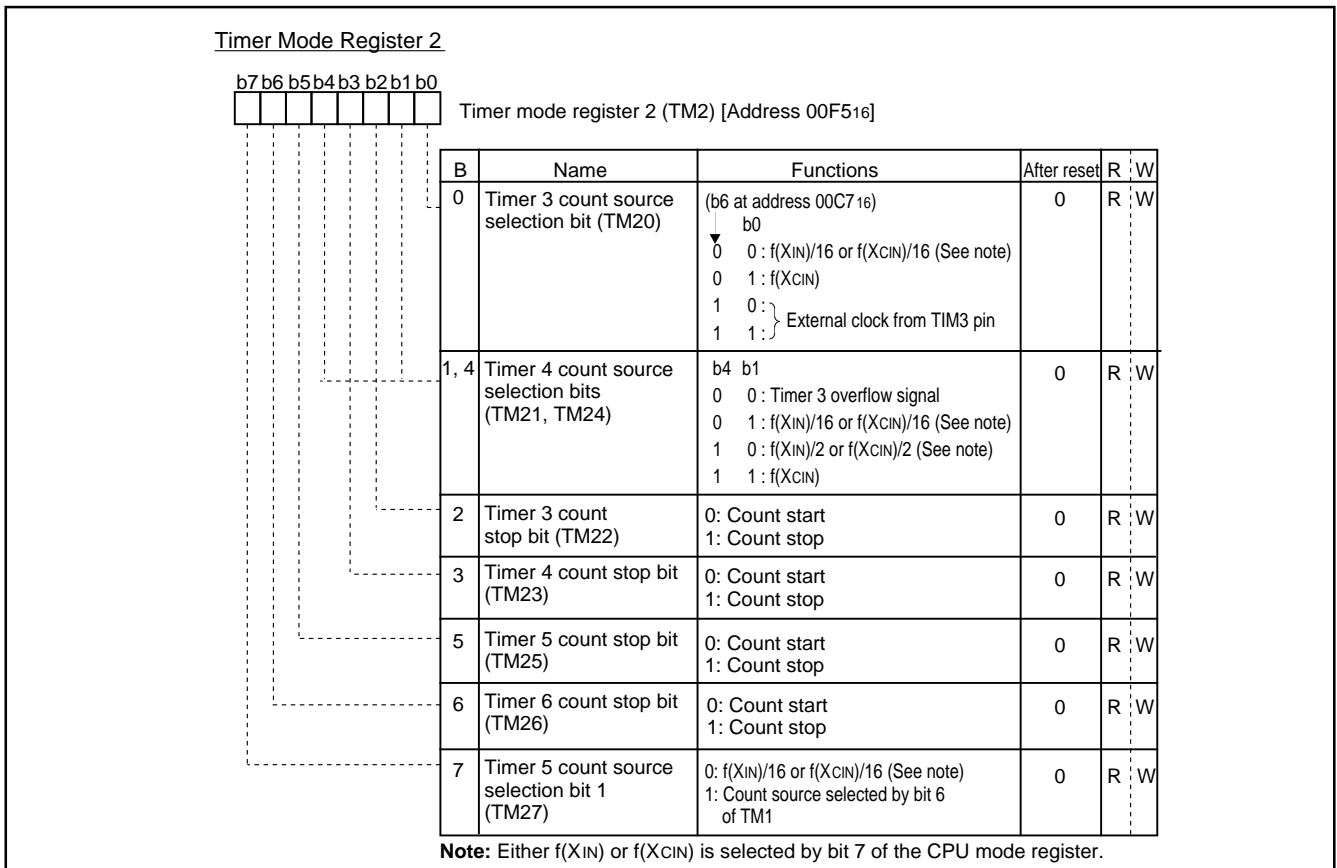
Timer Mode Register 2

b7 b6 b5 b4 b3 b2 b1 b0

Timer mode register 2 (TM2) [Address 00F5$_{16}$]

| B | Name | Functions | After reset | R | W |
|---|---|---|---|---|---|
| 0 | Timer 3 count source selection bit (TM20) | (b6 at address 00C7$_{16}$) b0<br>0 0 : f(XIN)/16 or f(XCIN)/16 (See note)<br>0 1 : f(XCIN)<br>1 0 :<br>1 1 : External clock from TIM3 pin | 0 | R | W |
| 1, 4 | Timer 4 count source selection bits (TM21, TM24) | b4 b1<br>0 0 : Timer 3 overflow signal<br>0 1 : f(XIN)/16 or f(XCIN)/16 (See note)<br>1 0 : f(XIN)/2 or f(XCIN)/2 (See note)<br>1 1 : f(XCIN) | 0 | R | W |
| 2 | Timer 3 count stop bit (TM22) | 0: Count start<br>1: Count stop | 0 | R | W |
| 3 | Timer 4 count stop bit (TM23) | 0: Count start<br>1: Count stop | 0 | R | W |
| 5 | Timer 5 count stop bit (TM25) | 0: Count start<br>1: Count stop | 0 | R | W |
| 6 | Timer 6 count stop bit (TM26) | 0: Count start<br>1: Count stop | 0 | R | W |
| 7 | Timer 5 count source selection bit 1 (TM27) | 0: f(XIN)/16 or f(XCIN)/16 (See note)<br>1: Count source selected by bit 6 of TM1 | 0 | R | W |

Note: Either f(XIN) or f(XCIN) is selected by bit 7 of the CPU mode register.